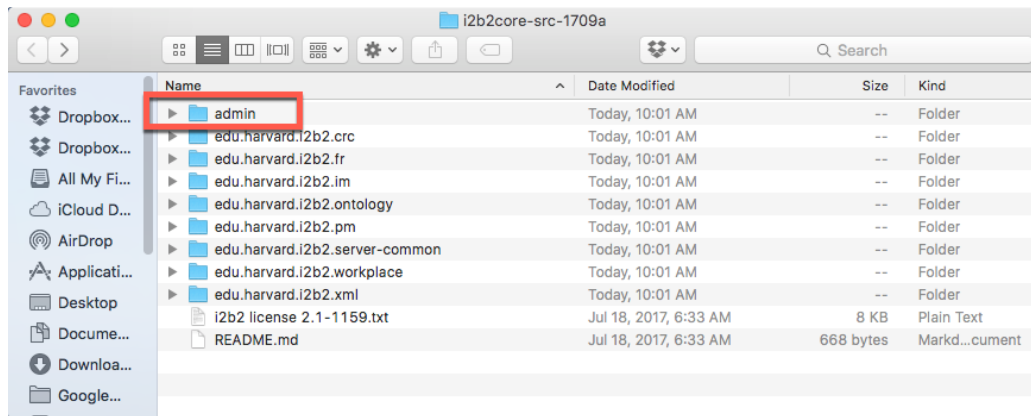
i2b2core-src-1709a

Search

Favorites
Dropbox...
Dropbox...
All My Fi...
iCloud D...
AirDrop
Applicati...
Desktop
Docume...
Downloa...
Google...

| Name | Date Modified | Size | Kind |
|---|---|---|---|
| admin | Today, 10:01 AM | -- | Folder |
| edu.harvard.i2b2.crc | Today, 10:01 AM | -- | Folder |
| edu.harvard.i2b2.fr | Today, 10:01 AM | -- | Folder |
| edu.harvard.i2b2.im | Today, 10:01 AM | -- | Folder |
| edu.harvard.i2b2.ontology | Today, 10:01 AM | -- | Folder |
| edu.harvard.i2b2.pm | Today, 10:01 AM | -- | Folder |
| edu.harvard.i2b2.server-common | Today, 10:01 AM | -- | Folder |
| edu.harvard.i2b2.workplace | Today, 10:01 AM | -- | Folder |
| edu.harvard.i2b2.xml | Today, 10:01 AM | -- | Folder |
| i2b2 license 2.1-1159.txt | Jul 18, 2017, 6:33 AM | 8 KB | Plain Text |
| README.md | Jul 18, 2017, 6:33 AM | 668 bytes | Markd...cument |